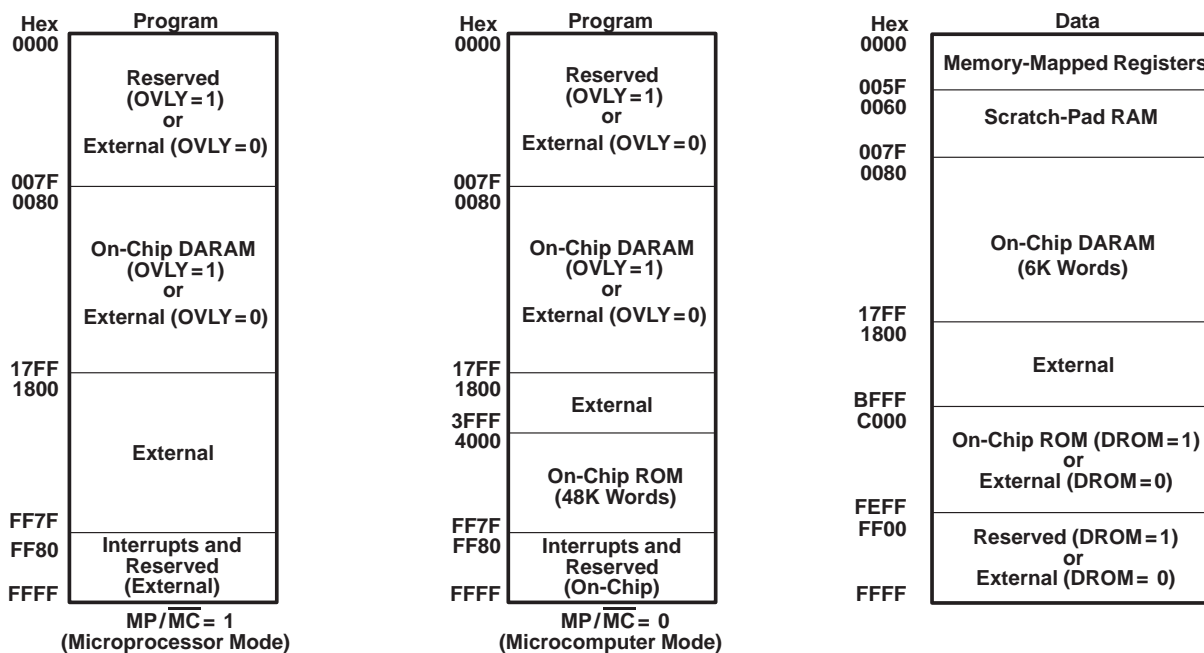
Hex
0000

Program

Reserved (OVLY = 1) or External (OVLY = 0)

007F
0080

On-Chip DARAM (OVLY = 1) or External (OVLY = 0)

17FF
1800

External

FF7F
FF80

Interrupts and Reserved (External)

FFFF

MP/$\overline{MC}$ = 1 (Microprocessor Mode)

Hex
0000

Program

Reserved (OVLY = 1) or External (OVLY = 0)

007F
0080

On-Chip DARAM (OVLY = 1) or External (OVLY = 0)

17FF
1800

External

3FFF
4000

On-Chip ROM (48K Words)

FF7F
FF80

Interrupts and Reserved (On-Chip)

FFFF

MP/$\overline{MC}$ = 0 (Microcomputer Mode)

Hex
0000

Data

Memory-Mapped Registers

005F
0060

Scratch-Pad RAM

007F
0080

On-Chip DARAM (6K Words)

17FF
1800

External

BFFF
C000

On-Chip ROM (DROM = 1) or External (DROM = 0)

FEFF
FF00

Reserved (DROM = 1) or External (DROM = 0)

FFFF